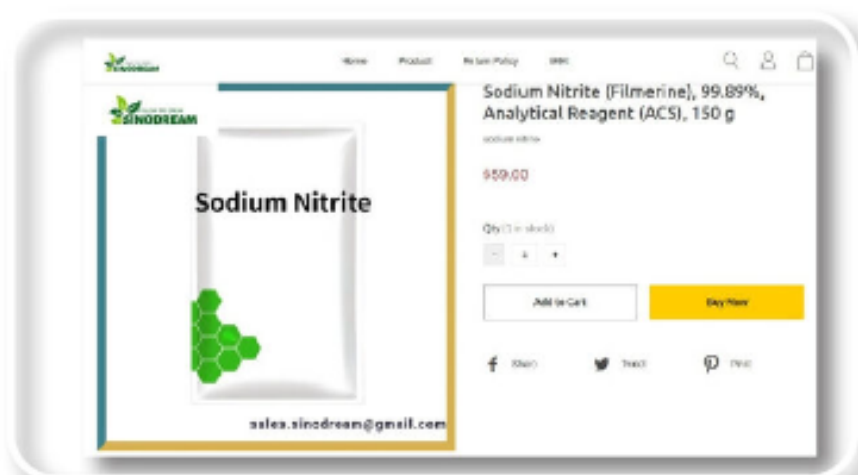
SINODREAM

Home Product Return Policy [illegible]

SINODREAM

Sodium Nitrite

sales.sinodream@gmail.com

Sodium Nitrite (Filmerine), 99.89%, Analytical Reagent (ACS), 150 g

sodium nitrite

$59.00

Qty ([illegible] in stock)

- 1 +

Add to Cart

Buy Now

Share Tweet Pin it